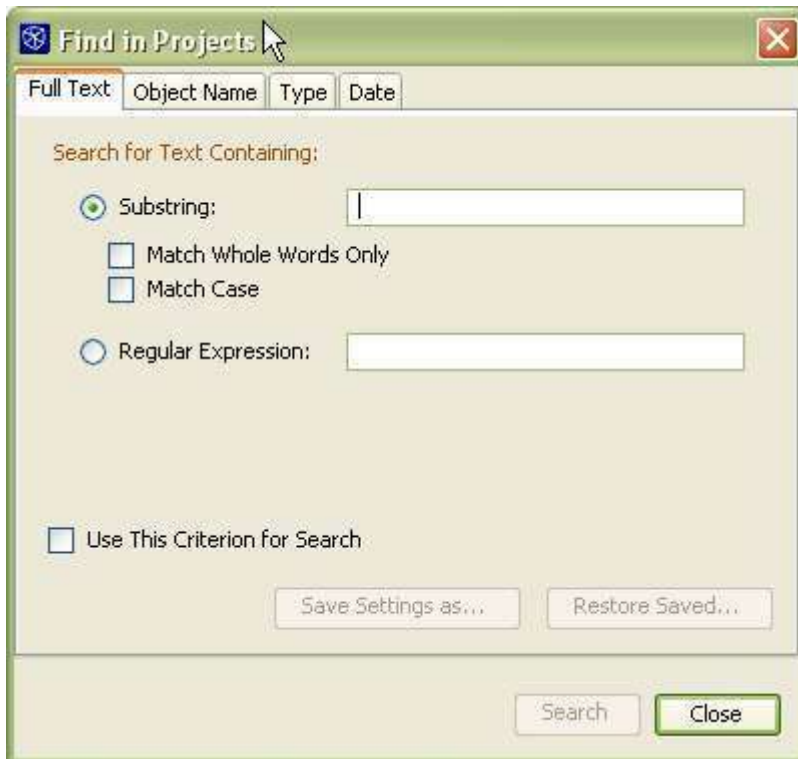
Find in Projects

Full Text | Object Name | Type | Date

Search for Text Containing:

Substring:

Match Whole Words Only

Match Case

Regular Expression:

Use This Criterion for Search

Save Settings as...

Restore Saved...

Search

Close